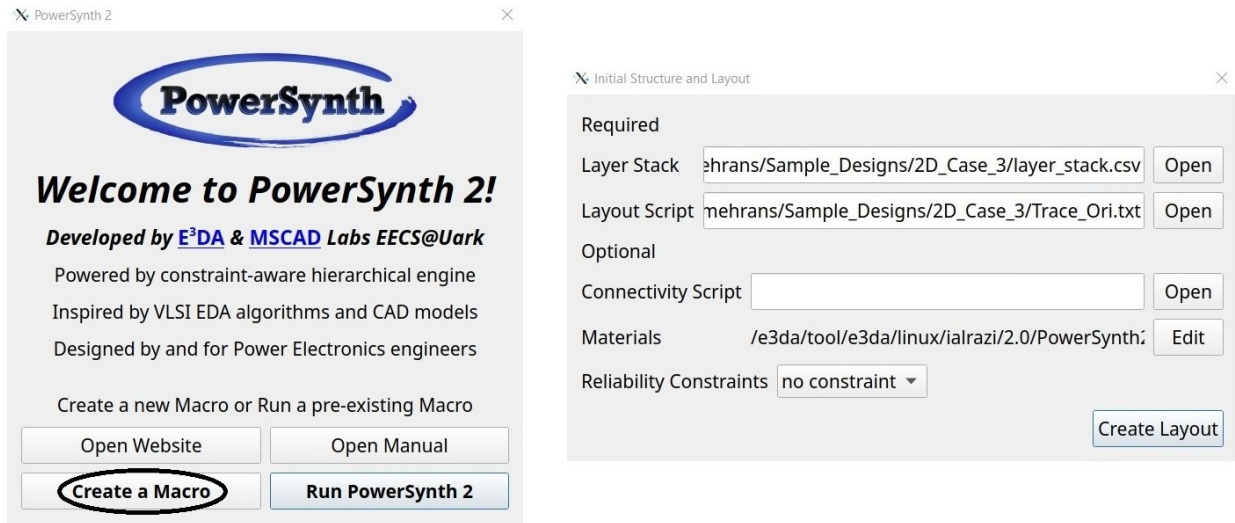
PowerSynth 2

PowerSynth

Welcome to PowerSynth 2!

Developed by E$^3$DA & MSCAD Labs EECS@Uark

Powered by constraint-aware hierarchical engine

Inspired by VLSI EDA algorithms and CAD models

Designed by and for Power Electronics engineers

Create a new Macro or Run a pre-existing Macro

Open Website | Open Manual

Create a Macro | Run PowerSynth 2

Initial Structure and Layout

Required

Layer Stack | ehrans/Sample_Designs/2D_Case_3/layer_stack.csv | Open

Layout Script | mehrans/Sample_Designs/2D_Case_3/Trace_Ori.txt | Open

Optional

Connectivity Script | | Open

Materials | /e3da/tool/e3da/linux/ialrazi/2.0/PowerSynth2 | Edit

Reliability Constraints | no constraint

Create Layout